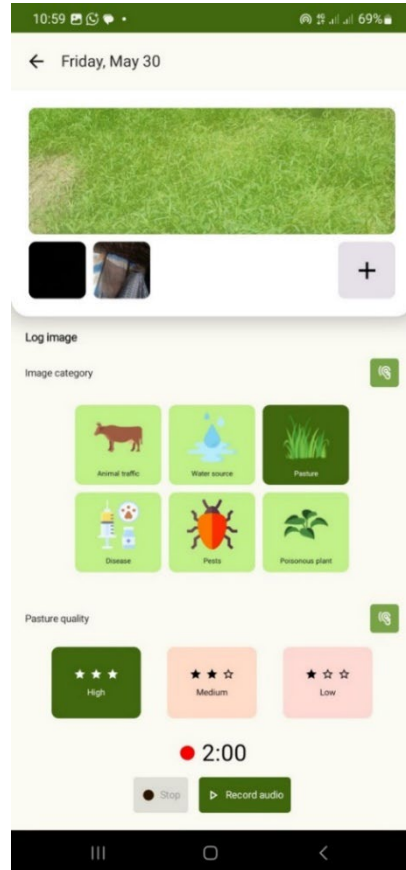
10:59 69%

Friday, May 30

+

Log image

Image category

Animal traffic
Water source
Pasture
Disease
Pests
Poisonous plant

Pasture quality

★ ★ ★
High

★ ★ ☆
Medium

★ ☆ ☆
Low

2:00

Stop
Record audio